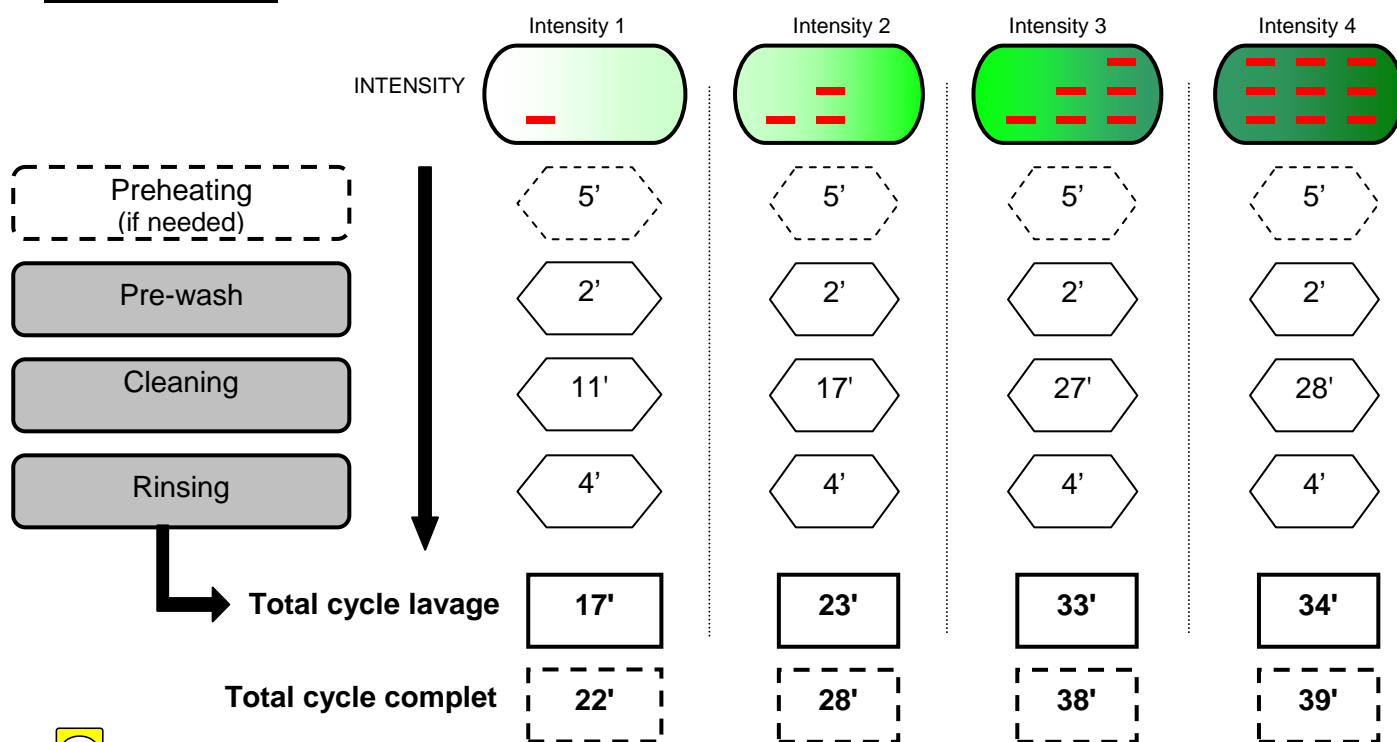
| | Intensity 1 | Intensity 2 | Intensity 3 | Intensity 4 |
|---|---|---|---|---|
| INTENSITY | | | | |
| Preheating (if needed) | 5’ | 5’ | 5’ | 5’ |
| Pre-wash | 2’ | 2’ | 2’ | 2’ |
| Cleaning | 11' | 17' | 27' | 28' |
| Rinsing | 4’ | 4’ | 4’ | 4’ |
| **Total cycle lavage** | **17'** | **23'** | **33'** | **34'** |
| **Total cycle complet** | **22'** | **28'** | **38'** | **39'** |